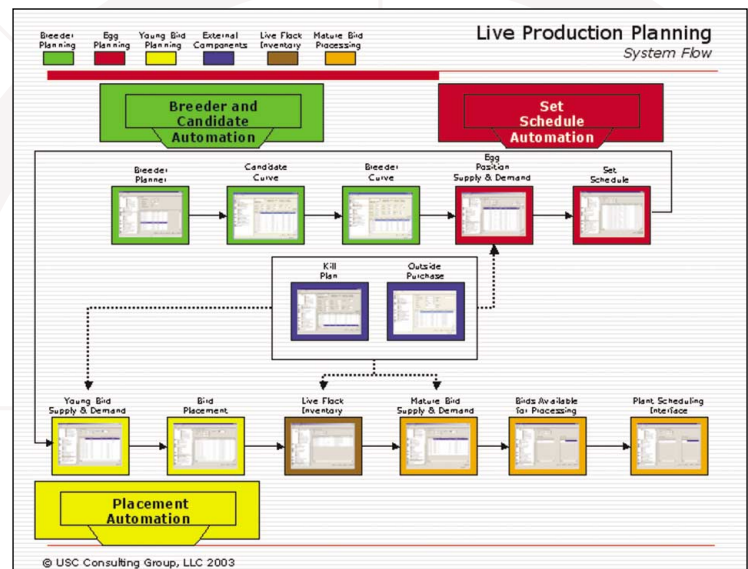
Breeder Planning

Egg Planning

Young Bird Planning

External Components

Live Flock Inventory

Mature Bird Processing

Live Production Planning

System Flow

Breeder and Candidate Automation

Set Schedule Automation

Breeder Planner

Candidate Curve

Breeder Curve

Egg Position Supply & Demand

Set Schedule

Kill Plan

Outside Purchase

Young Bird Supply & Demand

Bird Placement

Live Flock Inventory

Mature Bird Supply & Demand

Birds Available for Processing

Plant Scheduling Interface

Placement Automation

© USC Consulting Group, LLC 2003